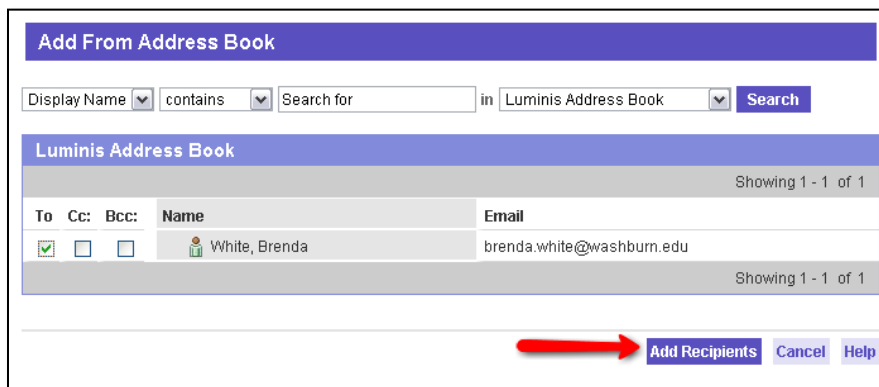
Add From Address Book

Display Name | contains | Search for | in | Luminis Address Book | Search

Luminis Address Book

Showing 1 - 1 of 1

| To | Cc: | Bcc: | Name | Email |
|---|---|---|---|---|
| ☑ | ☐ | ☐ | White, Brenda | brenda.white@washburn.edu |

Showing 1 - 1 of 1

Add Recipients Cancel Help